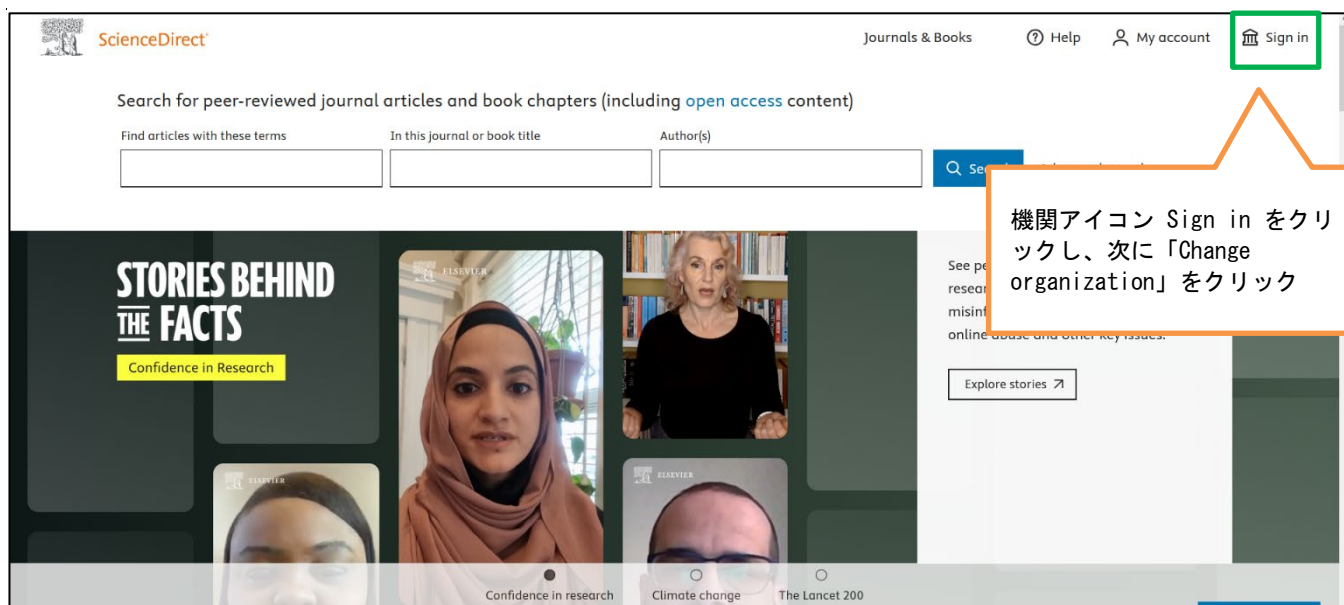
ScienceDirect

Journals & Books

Help

My account

Sign in

Search for peer-reviewed journal articles and book chapters (including open access content)

Find articles with these terms

In this journal or book title

Author(s)

Se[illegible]

機関アイコン Sign in をクリックし、次に「Change organization」をクリック

STORIES BEHIND THE FACTS

Confidence in Research

ELSEVIER

ELSEVIER

ELSEVIER

See pe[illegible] resear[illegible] misinf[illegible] online abuse and other key issues.

Explore stories

Confidence in research

Climate change

The Lancet 200